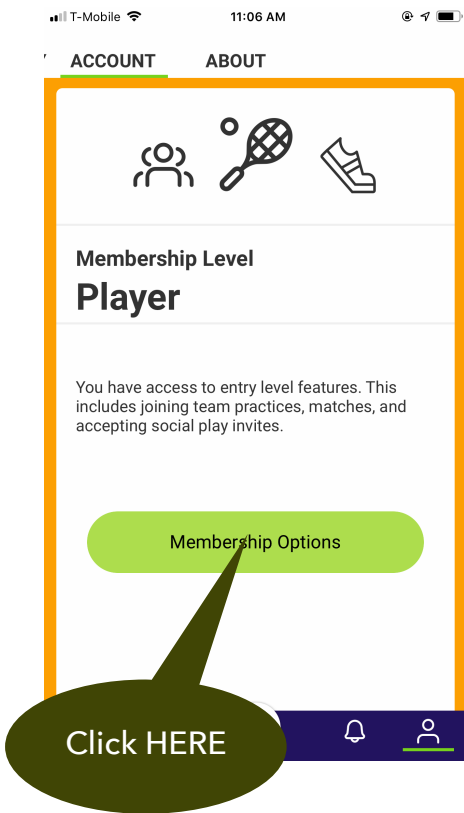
T-Mobile 11:06 AM

ACCOUNT ABOUT

Membership Level

Player

You have access to entry level features. This includes joining team practices, matches, and accepting social play invites.

Membership Options

Click HERE